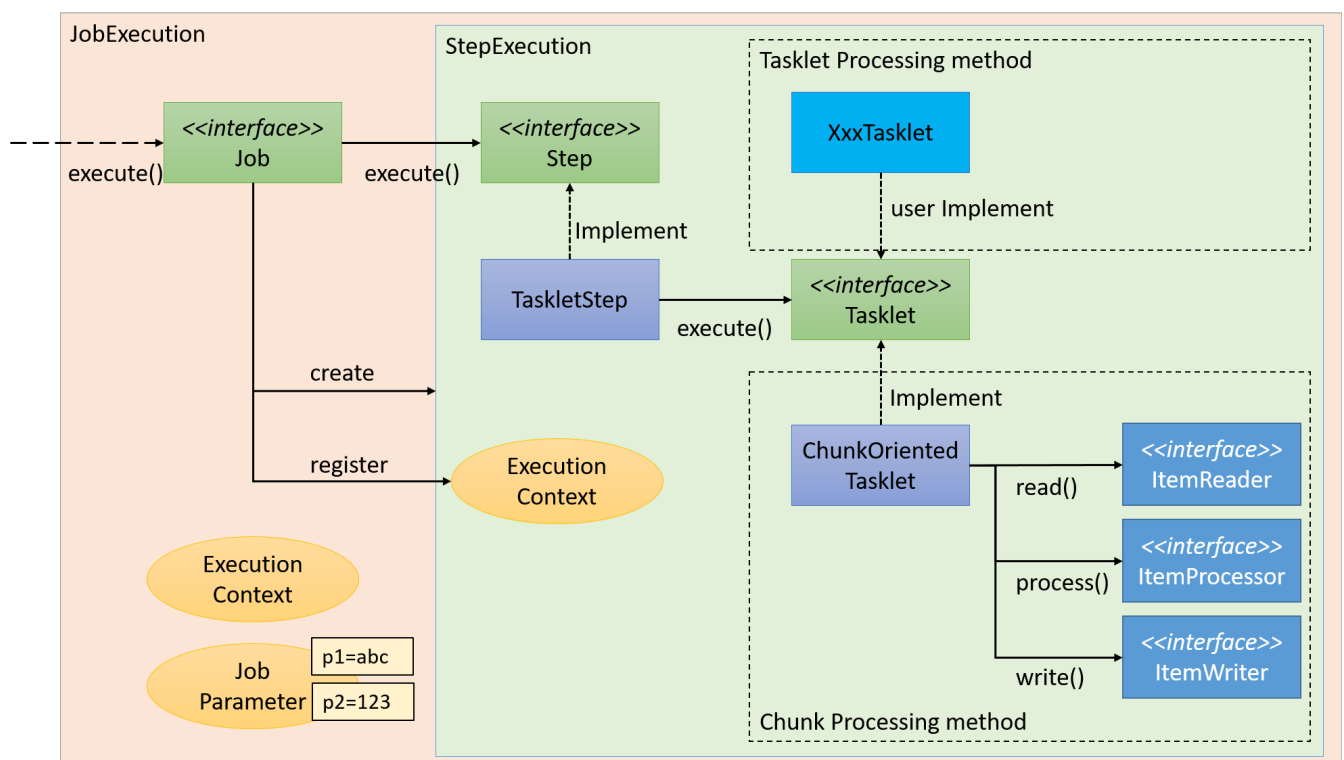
JobExecution

StepExecution

Tasklet Processing method

<<interface>>
Job

execute()

execute()

<<interface>>
Step

XxxTasklet

user Implement

Implement

TaskletStep

execute()

<<interface>>
Tasklet

create

Implement

ChunkOriented
Tasklet

<<interface>>
ItemReader

read()

register

Execution
Context

<<interface>>
ItemProcessor

process()

Execution
Context

<<interface>>
ItemWriter

write()

Job
Parameter

p1=abc

p2=123

Chunk Processing method